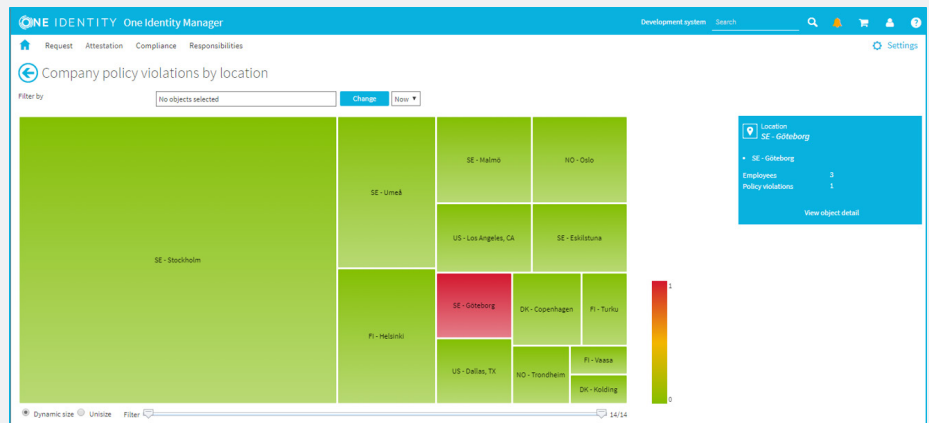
ONE IDENTITY One Identity Manager

Development system Search

Request Attestation Compliance Responsibilities

Settings

Company policy violations by location

Filter by

No objects selected

Change

Now

SE - Stockholm

SE - Umeå

SE - Malmö

NO - Oslo

US - Los Angeles, CA

SE - Eskilstuna

FI - Helsinki

SE - Göteborg

DK - Copenhagen

FI - Turku

US - Dallas, TX

NO - Trondheim

FI - Vaasa

DK - Kolding

1

0

Location
SE - Göteborg

• SE - Göteborg

| Employees | 3 |
|---|---|
| Policy violations | 1 |

View object detail

Dynamic size Unisize Filter 14/14